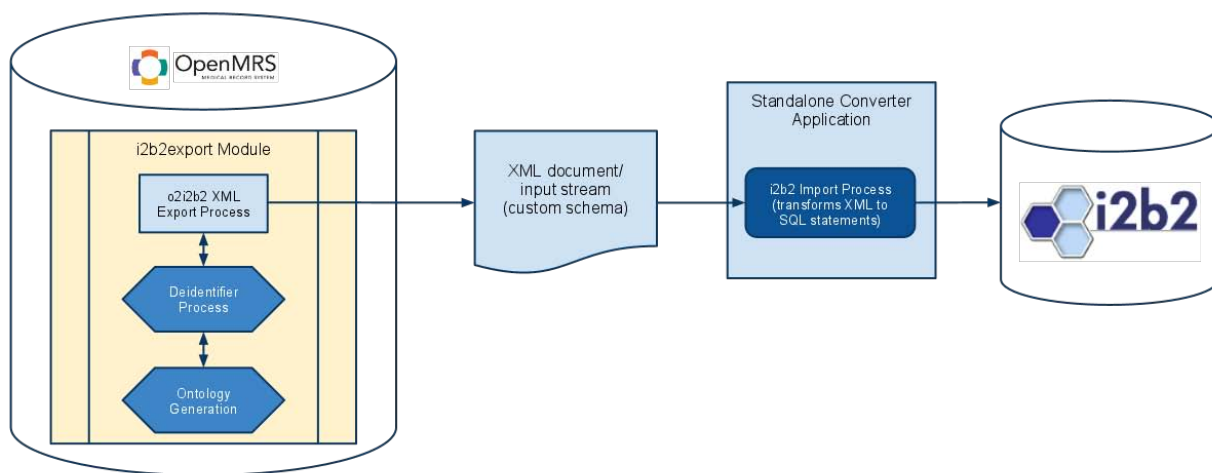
OpenMRS
MEDICAL RECORD SYSTEM

i2b2export Module

o2i2b2 XML Export Process

Deidentifier Process

Ontology Generation

XML document/ input stream (custom schema)

Standalone Converter Application

i2b2 Import Process (transforms XML to SQL statements)

i2b2